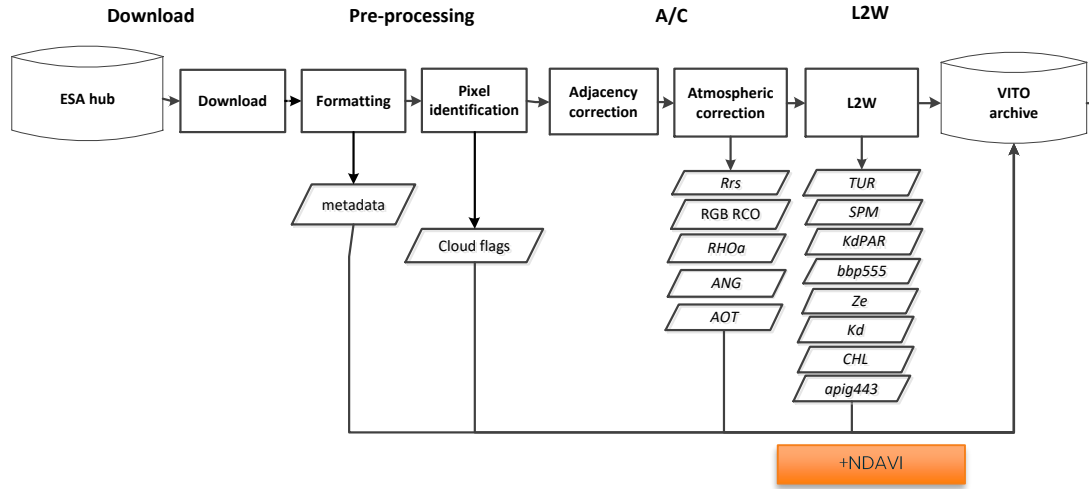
Download

Pre-processing

A/C

L2W

ESA hub

Download

Formatting

Pixel identification

Adjacency correction

Atmospheric correction

L2W

VITO archive

metadata

Cloud flags

Rrs

RGB RCO

RHOa

ANG

AOT

TUR

SPM

KdPAR

bbp555

Ze

Kd

CHL

apig443

+NDAVI